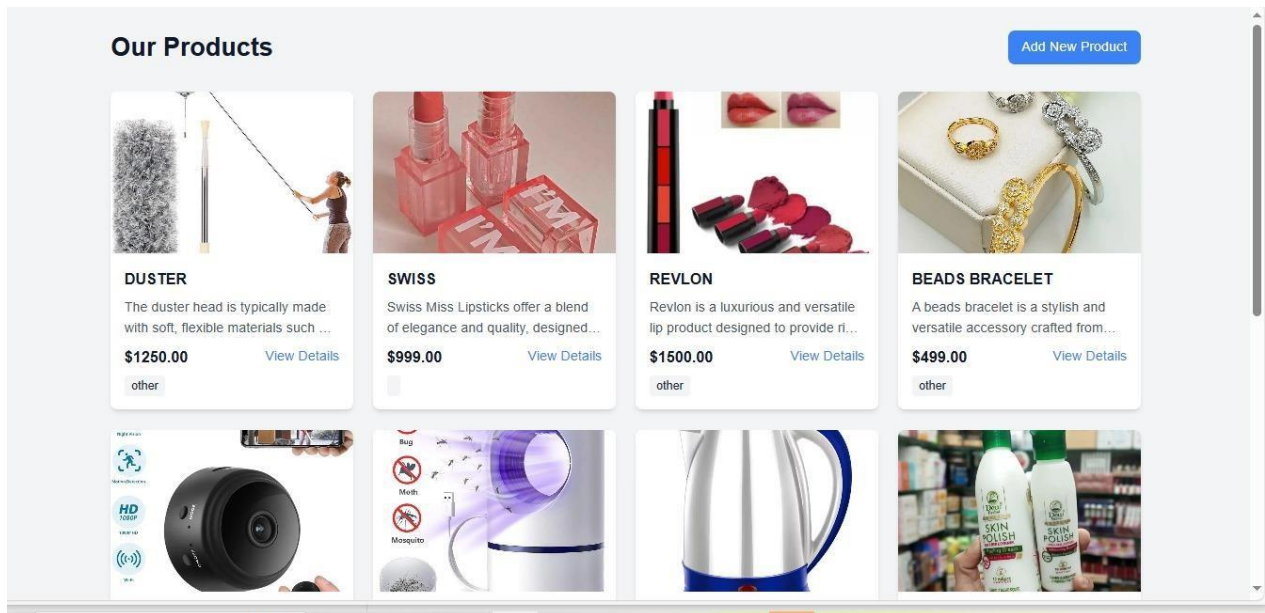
Our Products

Add New Product

DUSTER

The duster head is typically made with soft, flexible materials such ...

$1250.00

View Details

other

SWISS

Swiss Miss Lipsticks offer a blend of elegance and quality, designed...

$999.00

View Details

REVLON

Revlon is a luxurious and versatile lip product designed to provide ri...

$1500.00

View Details

other

BEADS BRACELET

A beads bracelet is a stylish and versatile accessory crafted from...

$499.00

View Details

other

HD 1080P

Bug

Moth

Mosquito

SKIN POLISH

SKIN POLISH